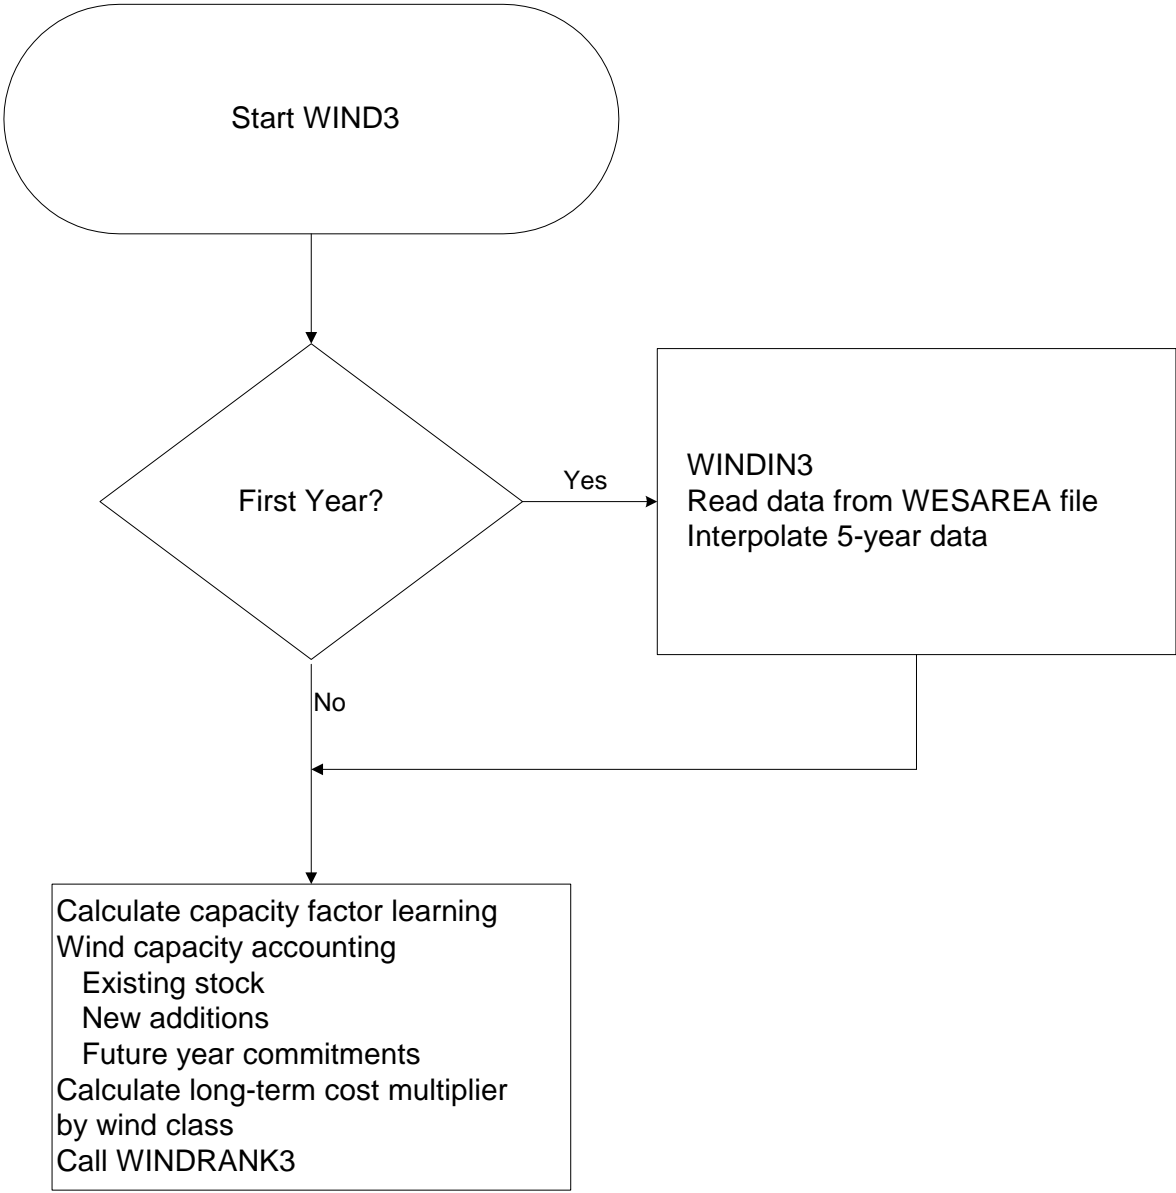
Start WIND3

First Year?

Yes

WINDIN3
Read data from WESAREA file
Interpolate 5-year data

No

Calculate capacity factor learning
Wind capacity accounting
Existing stock
New additions
Future year commitments
Calculate long-term cost multiplier by wind class
Call WINDRANK3